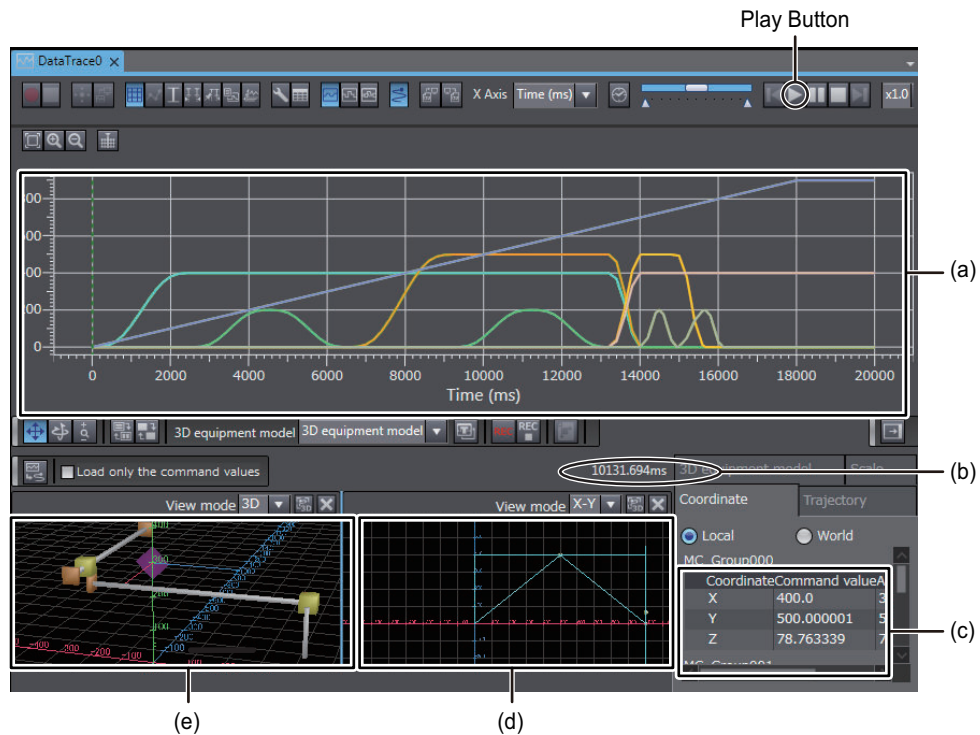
Play Button

DataTrace0

X Axis Time (ms)

x1.0

00
00
00
00
0

0 2000 4000 6000 8000 10000 12000 14000 16000 18000 20000

Time (ms)

(a)

3D equipment model 3D equipment model

REC

Load only the command values

10131.694ms

3D equipment model Scale

(b)

View mode 3D

View mode X-Y

Coordinate Trajectory

Local World

MC_Group000

| Coordinate | Command value | A |
|---|---|---|
| X | 400.0 | 3 |
| Y | 500.000001 | 5 |
| Z | 78.763339 | 7 |

MC_Group001

(c)

(e)

(d)